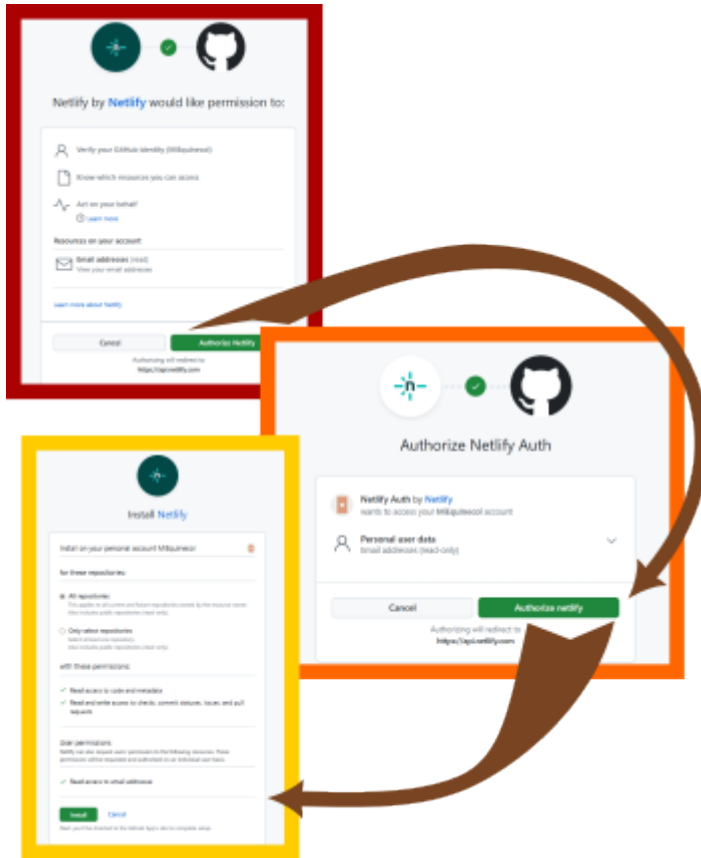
Netlify by Netlify would like permission to:

Verify your GitHub identity ([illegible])

Know which resources you can access

Act on your behalf

Learn more

Resources on your account

Email addresses (read)
View your email addresses

Learn more about Netlify

Cancel

Authorize Netlify

Authorizing will redirect to
https://api.netlify.com

Authorize Netlify Auth

Netlify Auth by Netlify
wants to access your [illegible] account

Personal user data
Email addresses (read-only)

Cancel

Authorize netlify

Authorizing will redirect to
https://api.netlify.com

Install Netlify

Install on your personal account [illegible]

for these repositories:

All repositories
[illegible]

Only select repositories
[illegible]

with these permissions:

Read access to code and metadata

Read and write access to checks, commit statuses, issues, and pull requests

User permissions
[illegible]

Read access to email addresses

Install

Cancel

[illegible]